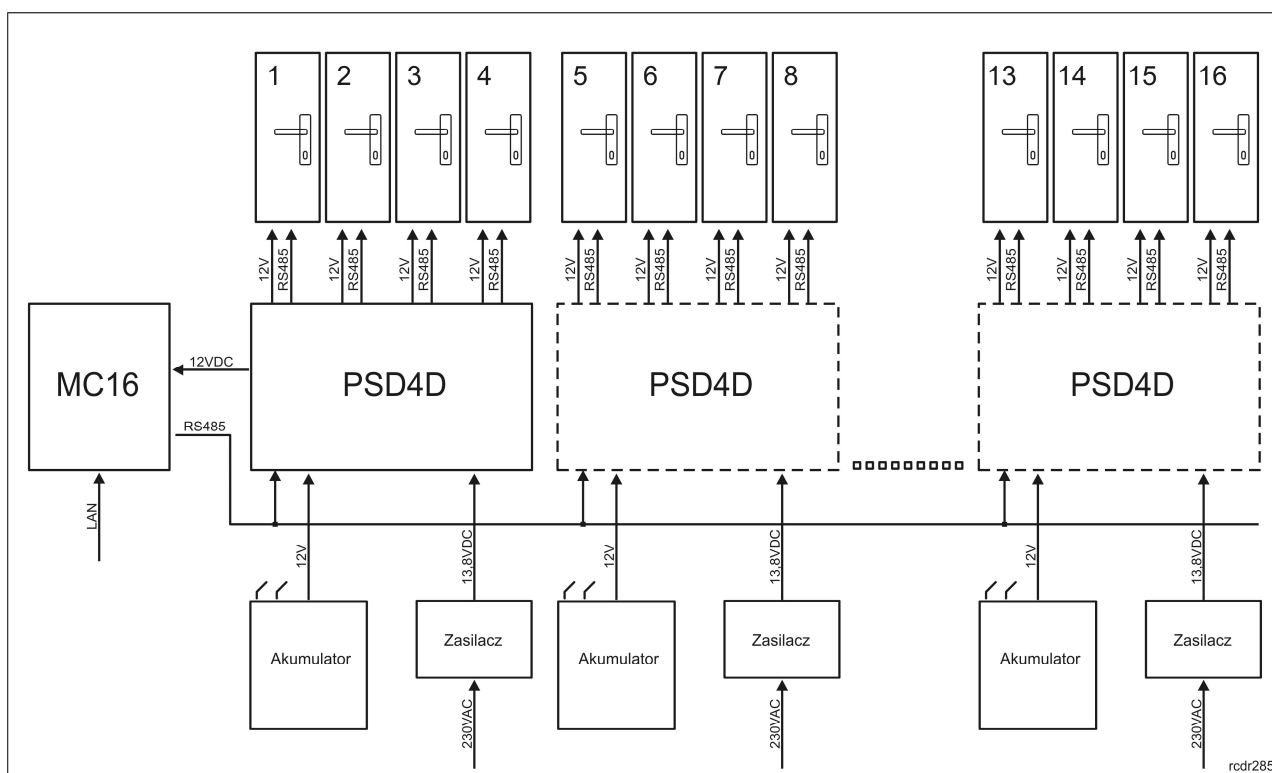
1
2
3
4
5
6
7
8
13
14
15
16

12V RS485 12V RS485 12V RS485 12V RS485
12V RS485 12V RS485 12V RS485 12V RS485
12V RS485 12V RS485 12V RS485 12V RS485

MC16
12VDC
RS485
PSD4D
PSD4D
PSD4D

LAN
12V
13,8VDC
12V
13,8VDC
12V
13,8VDC

Akumulator
Zasilacz
Akumulator
Zasilacz
Akumulator
Zasilacz

230VAC
230VAC
230VAC

rcdr285